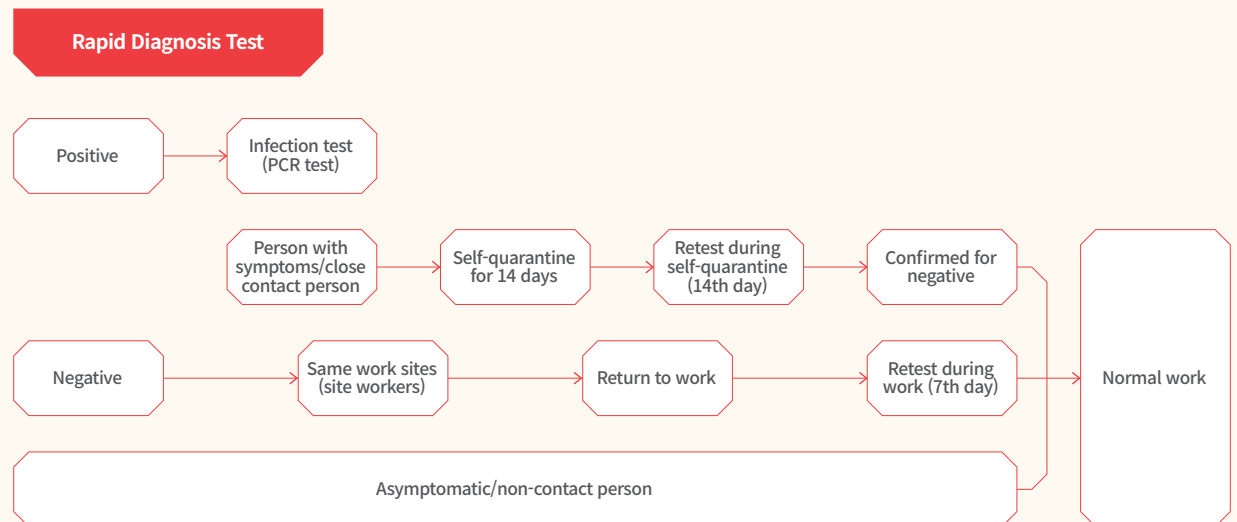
Rapid Diagnosis Test

Positive

Infection test (PCR test)

Person with symptoms/close contact person

Self-quarantine for 14 days

Retest during self-quarantine (14th day)

Confirmed for negative

Normal work

Negative

Same work sites (site workers)

Return to work

Retest during work (7th day)

Asymptomatic/non-contact person